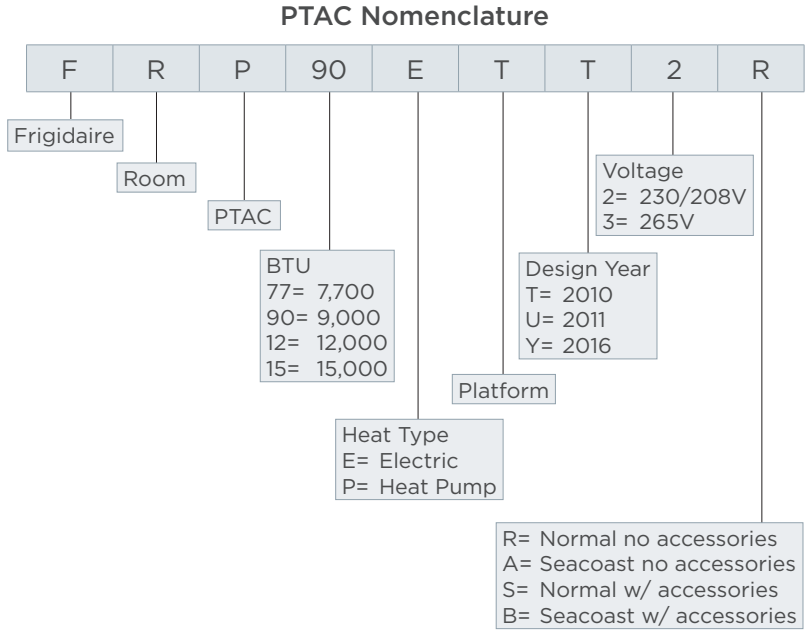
PTAC Nomenclature

| F | R | P | 90 | E | T | T | 2 | R |
|---|---|---|---|---|---|---|---|---|

Frigidaire

Room

PTAC

BTU
77= 7,700
90= 9,000
12= 12,000
15= 15,000

Heat Type
E= Electric
P= Heat Pump

Platform

Design Year
T= 2010
U= 2011
Y= 2016

Voltage
2= 230/208V
3= 265V

R= Normal no accessories
A= Seacoast no accessories
S= Normal w/ accessories
B= Seacoast w/ accessories